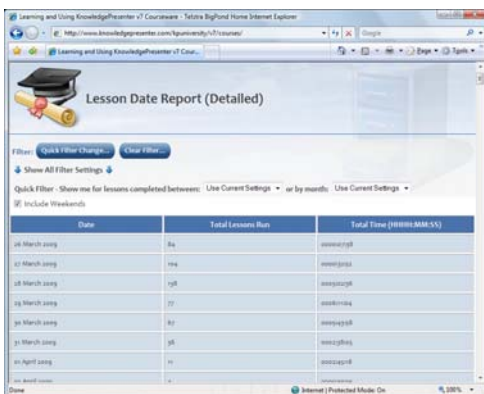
Learning and Using KnowledgePresenter v7 Courseware - Telstra BigPond Home Internet Explorer

http://www.knowledgepresenter.com/kpuniversity/v7/courses/

Google

Learning and Using KnowledgePresenter v7 Cour...

Page ▾ Tools ▾

Lesson Date Report (Detailed)

Filter: Quick Filter Change... Clear Filter...

Show All Filter Settings

Quick Filter - Show me for lessons completed between: Use Current Settings ▾ or by month: Use Current Settings ▾

Include Weekends

| Date | Total Lessons Run | Total Time (HHHH:MM:SS) |
|---|---|---|
| 26 March 2009 | 84 | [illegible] |
| 27 March 2009 | 104 | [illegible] |
| 28 March 2009 | 138 | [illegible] |
| 29 March 2009 | 77 | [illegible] |
| 30 March 2009 | 67 | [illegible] |
| 31 March 2009 | 56 | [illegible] |
| 01 April 2009 | 11 | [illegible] |
| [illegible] | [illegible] | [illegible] |

Done

Internet | Protected Mode: On

100%